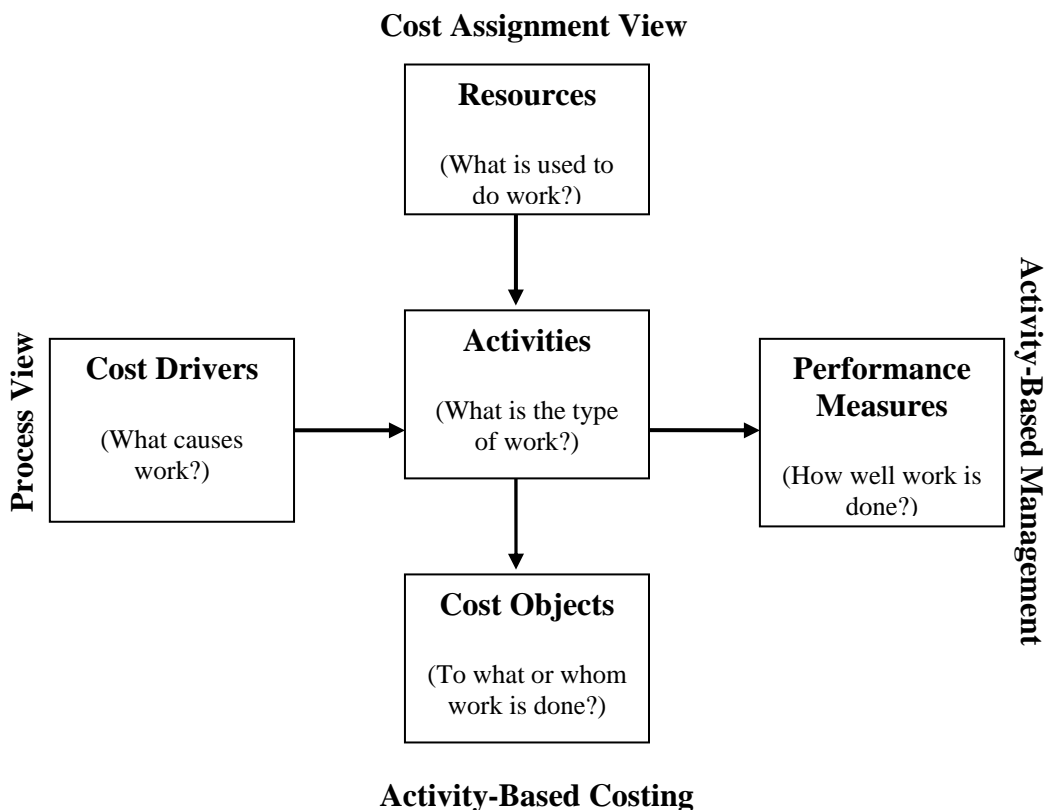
Cost Assignment View

Resources

(What is used to do work?)

Process View

Cost Drivers

(What causes work?)

Activities

(What is the type of work?)

Performance Measures

(How well work is done?)

Activity-Based Management

Cost Objects

(To what or whom work is done?)

Activity-Based Costing